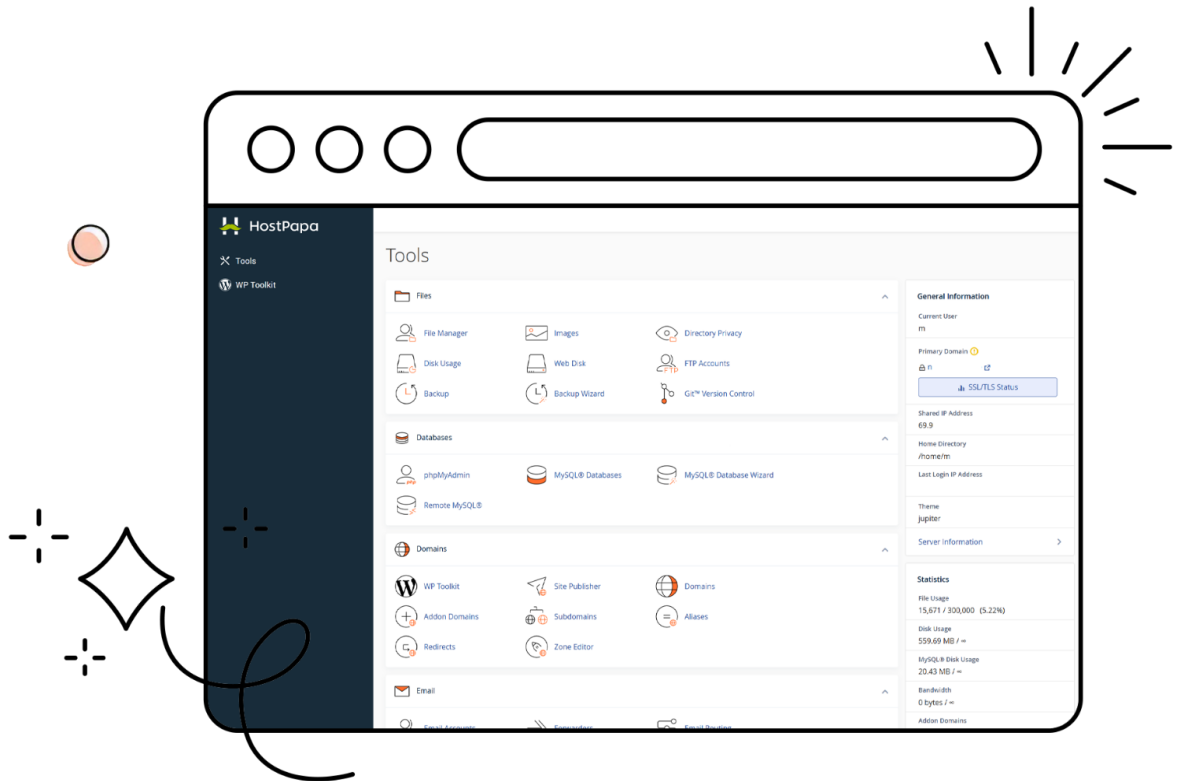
HostPapa

Tools

WP Toolkit

Tools

Files

File Manager
Images
Directory Privacy
Disk Usage
Web Disk
FTP Accounts
Backup
Backup Wizard
Git™ Version Control

Databases

phpMyAdmin
MySQL® Databases
MySQL® Database Wizard
Remote MySQL®

Domains

WP Toolkit
Site Publisher
Domains
Addon Domains
Subdomains
Aliases
Redirects
Zone Editor

Email

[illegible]

General Information

Current User
m

Primary Domain
n

SSL/TLS Status

Shared IP Address
69.9

Home Directory
/home/m

Last Login IP Address

Theme
jupiter

Server Information

Statistics

File Usage
15,671 / 300,000 (5.22%)

Disk Usage
559.69 MB / ∞

MySQL® Disk Usage
20.43 MB / ∞

Bandwidth
0 bytes / ∞

Addon Domains